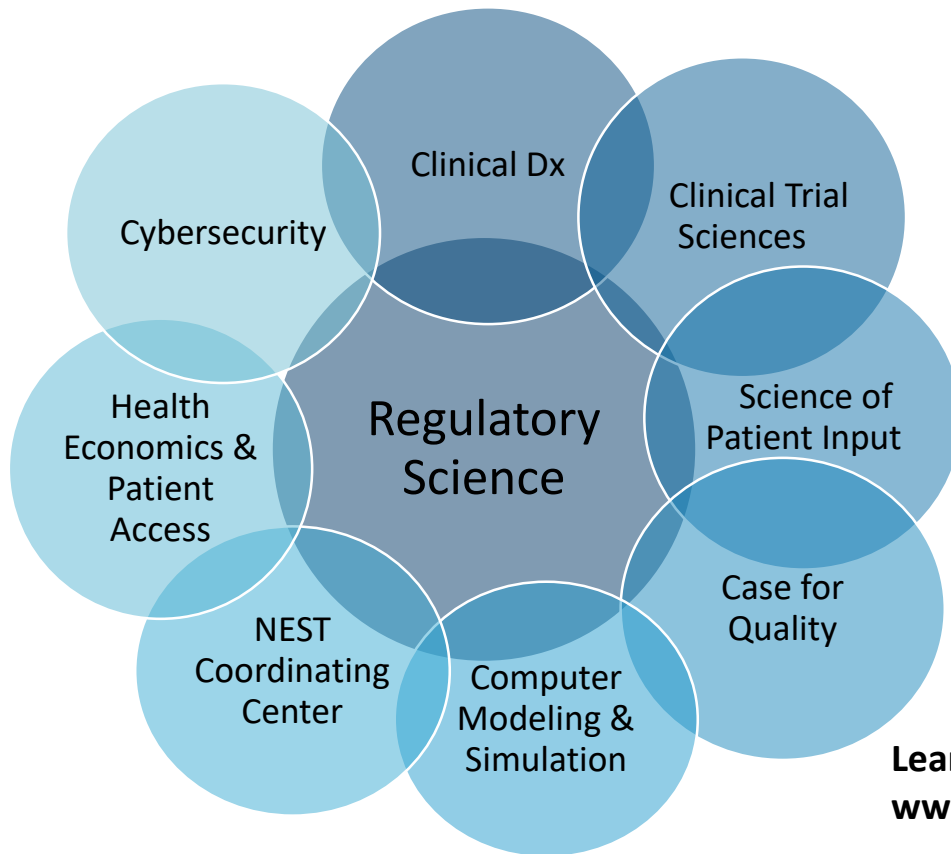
Regulatory Science

Clinical Dx

Clinical Trial Sciences

Science of Patient Input

Case for Quality

Computer Modeling & Simulation

NEST Coordinating Center

Health Economics & Patient Access

Cybersecurity

Lea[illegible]
ww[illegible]